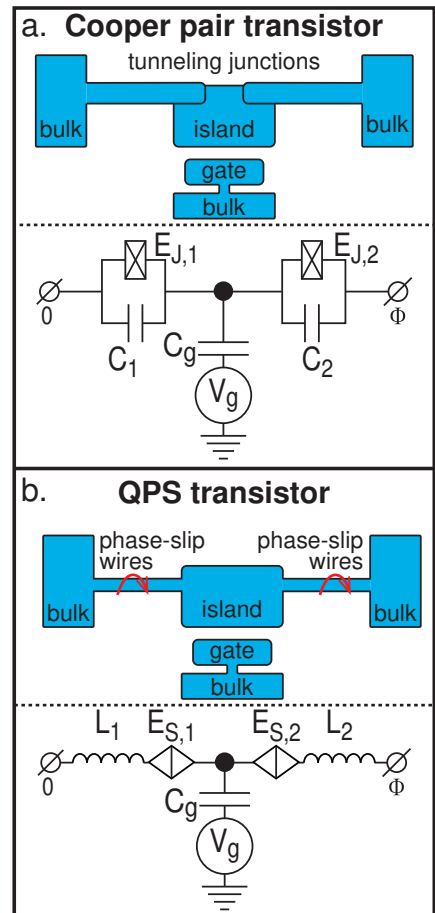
a. **Cooper pair transistor**

tunneling junctions

bulk

island

bulk

gate

bulk

$E_{J,1}$

$E_{J,2}$

0

$\Phi$

$C_1$

$C_g$

$C_2$

$V_g$

b. **QPS transistor**

phase-slip wires

phase-slip wires

bulk

island

bulk

gate

bulk

$L_1$

$E_{S,1}$

$E_{S,2}$

$L_2$

0

$\Phi$

$C_g$

$V_g$